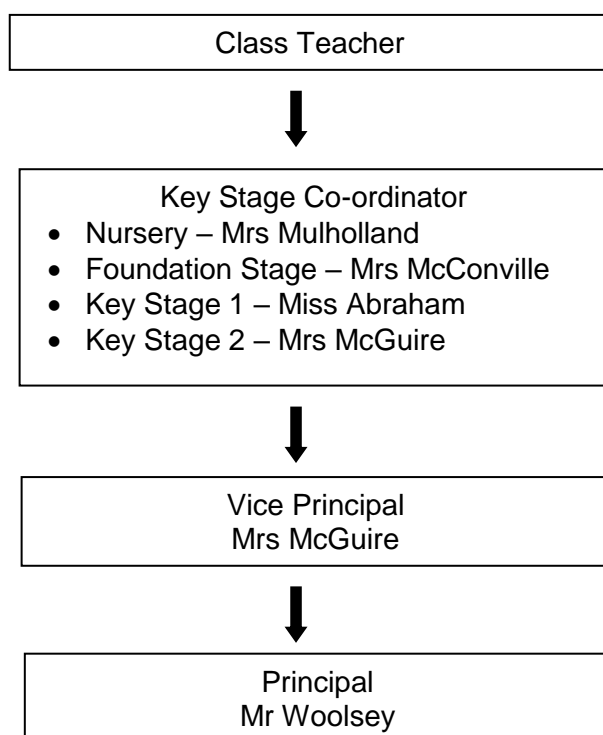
Class Teacher

Key Stage Co-ordinator
- Nursery – Mrs Mulholland
- Foundation Stage – Mrs McConville
- Key Stage 1 – Miss Abraham
- Key Stage 2 – Mrs McGuire

Vice Principal
Mrs McGuire

Principal
Mr Woolsey